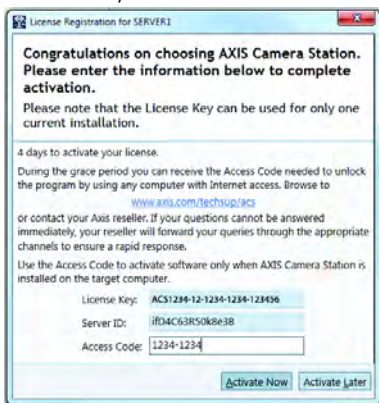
License Registration for SERVER1

Congratulations on choosing AXIS Camera Station. Please enter the information below to complete activation.

Please note that the License Key can be used for only one current installation.

4 days to activate your license.

During the grace period you can receive the Access Code needed to unlock the program by using any computer with Internet access. Browse to

www.axis.com/techsup/acs

or contact your Axis reseller. If your questions cannot be answered immediately, your reseller will forward your queries through the appropriate channels to ensure a rapid response.

Use the Access Code to activate software only when AXIS Camera Station is installed on the target computer.

License Key: ACS1234-12-1234-1234-123456

Server ID: ifD4C63R50k8e38

Access Code: 1234-1234

Activate Now | Activate Later